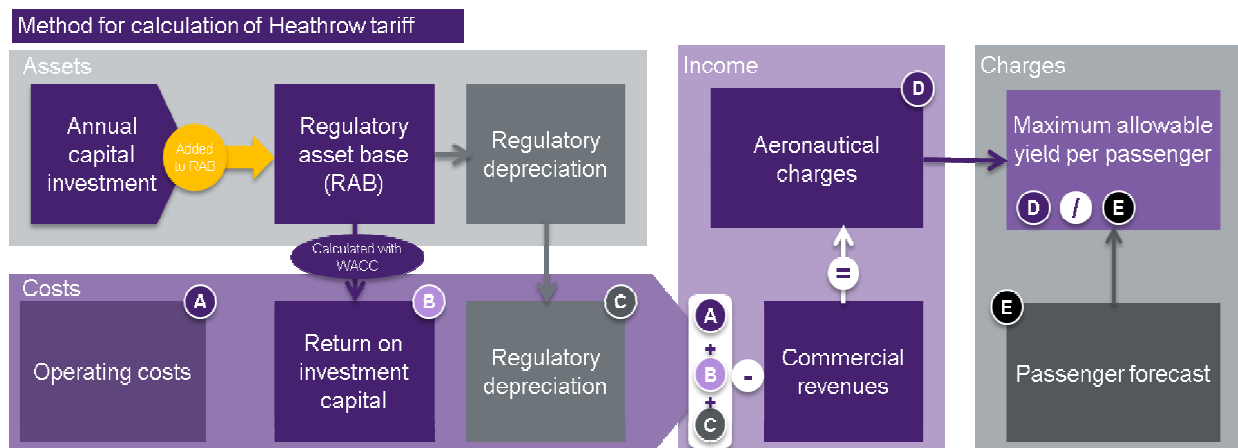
Method for calculation of Heathrow tariff

Assets

Annual capital investment

Added to RAB

Regulatory asset base (RAB)

Regulatory depreciation

Calculated with WACC

Costs

A

Operating costs

B

Return on investment capital

C

Regulatory depreciation

Income

D

Aeronautical charges

=

A

+

B

+

C

-

Commercial revenues

Charges

Maximum allowable yield per passenger

D / E

E

Passenger forecast